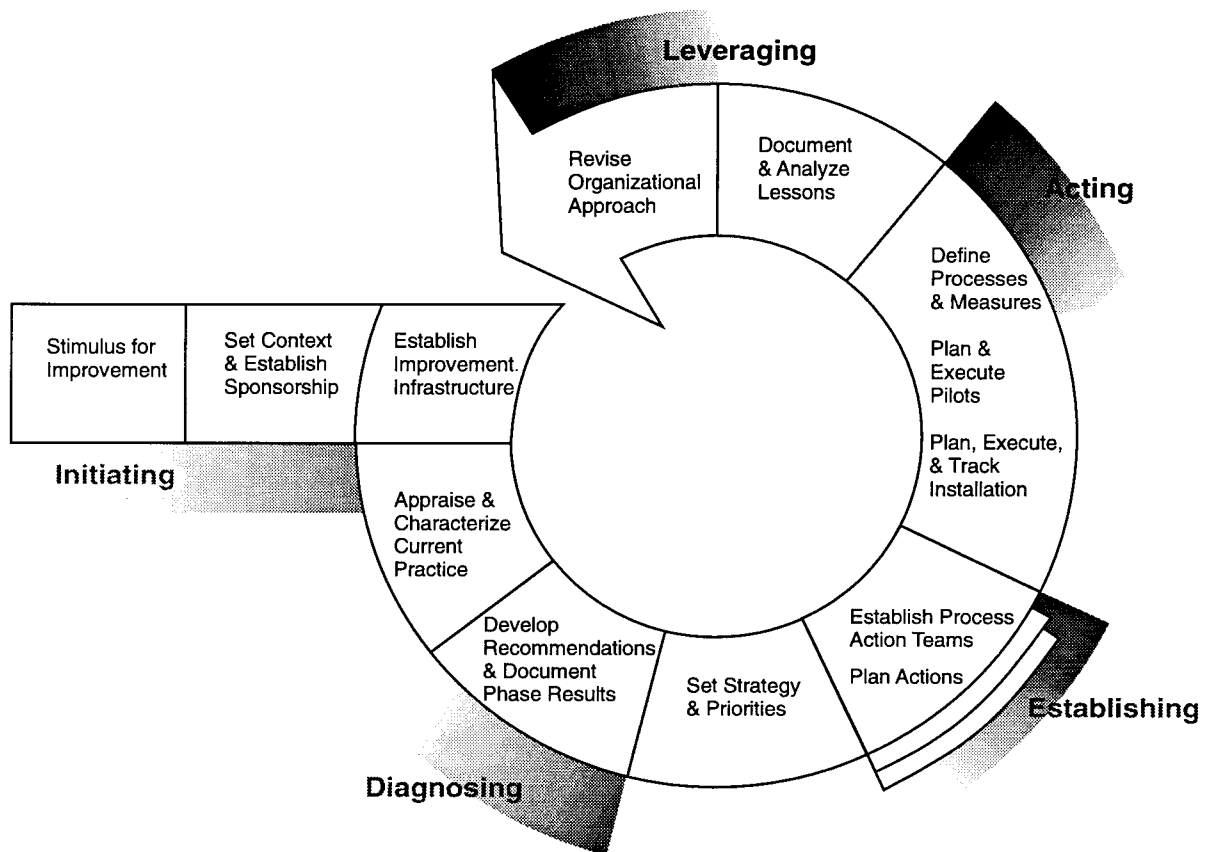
Leveraging

Revise Organizational Approach

Document & Analyze Lessons

Acting

Define Processes & Measures

Plan & Execute Pilots

Plan, Execute, & Track Installation

Stimulus for Improvement

Set Context & Establish Sponsorship

Establish Improvement. Infrastructure

Initiating

Appraise & Characterize Current Practice

Develop Recommendations & Document Phase Results

Set Strategy & Priorities

Establish Process Action Teams

Plan Actions

Establishing

Diagnosing